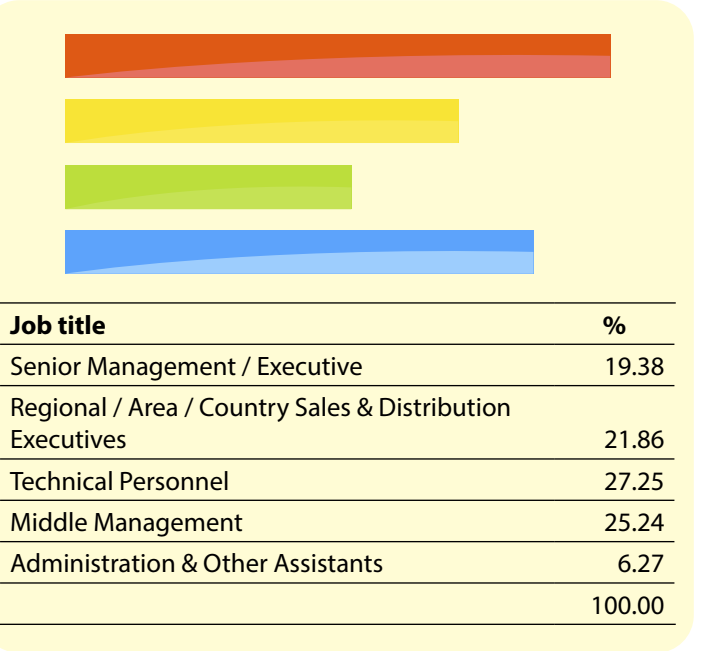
| Job title | % |
|---|---|
| Senior Management / Executive | 19.38 |
| Regional / Area / Country Sales & Distribution Executives | 21.86 |
| Technical Personnel | 27.25 |
| Middle Management | 25.24 |
| Administration & Other Assistants | 6.27 |
| | 100.00 |